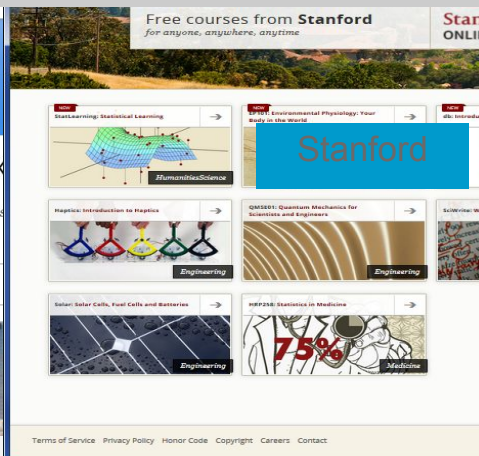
Free courses from Stanford
for anyone, anywhere, anytime

Stan
ONLI

NEW
StatLearning: Statistical Learning
HumanitiesScience

NEW
EP101: Environmental Physiology: Your Body in the World

Stanford

NEW
db: Introdu

Haptics: Introduction to Haptics
Engineering

QMSE01: Quantum Mechanics for Scientists and Engineers
Engineering

SciWrite: W

Solar: Solar Cells, Fuel Cells and Batteries
Engineering

HRP258: Statistics in Medicine
75%
Medicine

Terms of Service Privacy Policy Honor Code Copyright Careers Contact